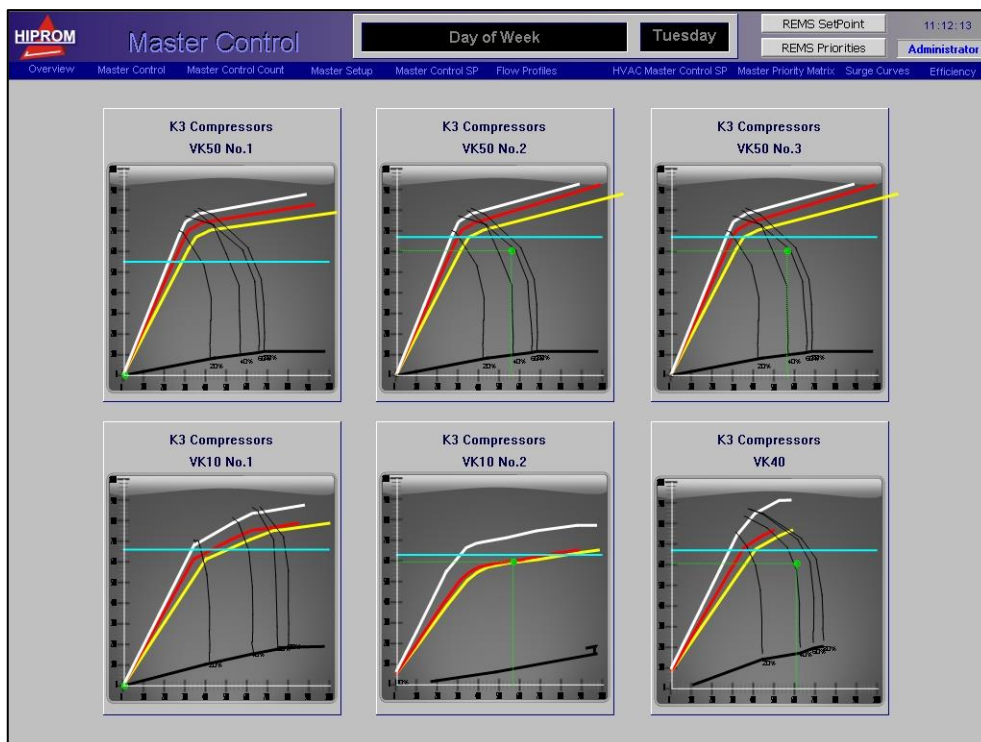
HIPROM

Master Control

Day of Week

Tuesday

REMS SetPoint

REMS Priorities

11:12:13

Administrator

Overview Master Control Master Control Count Master Setup Master Control SP Flow Profiles HVAC Master Control SP Master Priority Matrix Surge Curves Efficiency

K3 Compressors
VK50 No.1

20% 40% 60%80%

K3 Compressors
VK50 No.2

20% 40% 60%80%

K3 Compressors
VK50 No.3

20% 40% 60%80%

K3 Compressors
VK10 No.1

20% 40% 60%

K3 Compressors
VK10 No.2

K3 Compressors
VK40

20% 40% 60%80%